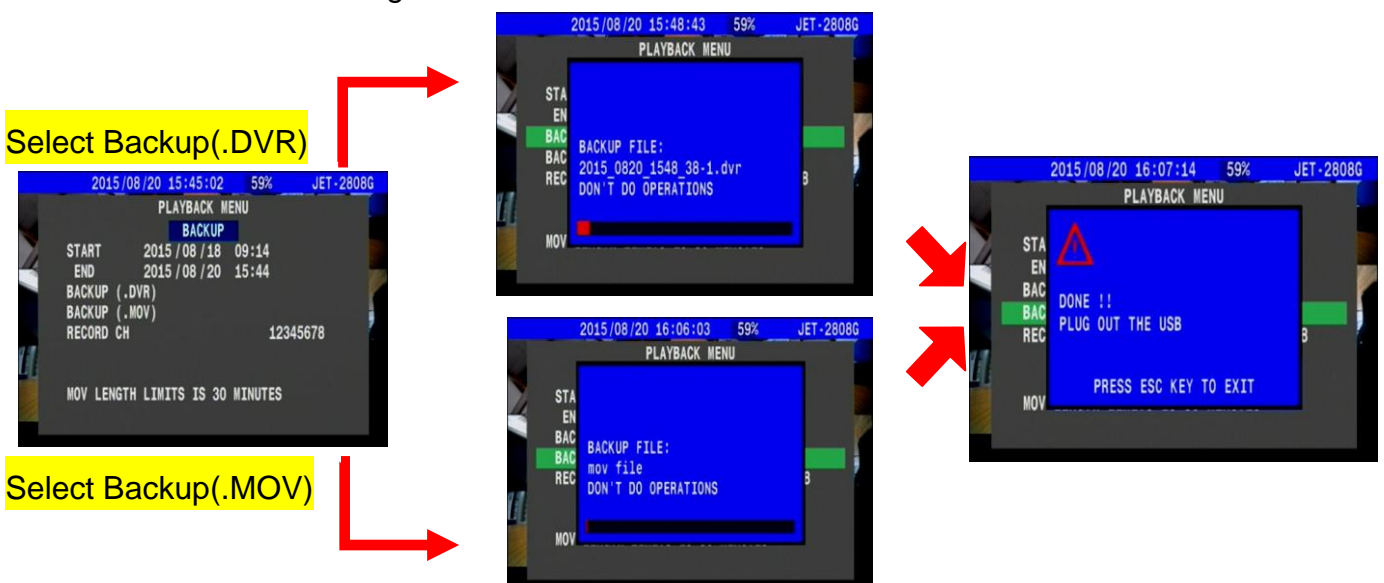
Select Backup(.DVR)

2015/08/20 15:45:02 59% JET-2808G
PLAYBACK MENU
BACKUP
START 2015/08/18 09:14
END 2015/08/20 15:44
BACKUP (.DVR)
BACKUP (.MOV)
RECORD CH 12345678
MOV LENGTH LIMITS IS 30 MINUTES

Select Backup(.MOV)

2015/08/20 15:48:43 59% JET-2808G
PLAYBACK MENU
STA
EN
BAC
BAC
REC
B
MOV
BACKUP FILE:
2015_0820_1548_38-1.dvr
DON'T DO OPERATIONS

2015/08/20 16:06:03 59% JET-2808G
PLAYBACK MENU
STA
EN
BAC
BAC
REC
B
MOV
BACKUP FILE:
mov file
DON'T DO OPERATIONS

2015/08/20 16:07:14 59% JET-2808G
PLAYBACK MENU
STA
EN
BAC
BAC
REC
B
MOV
DONE !!
PLUG OUT THE USB
PRESS ESC KEY TO EXIT